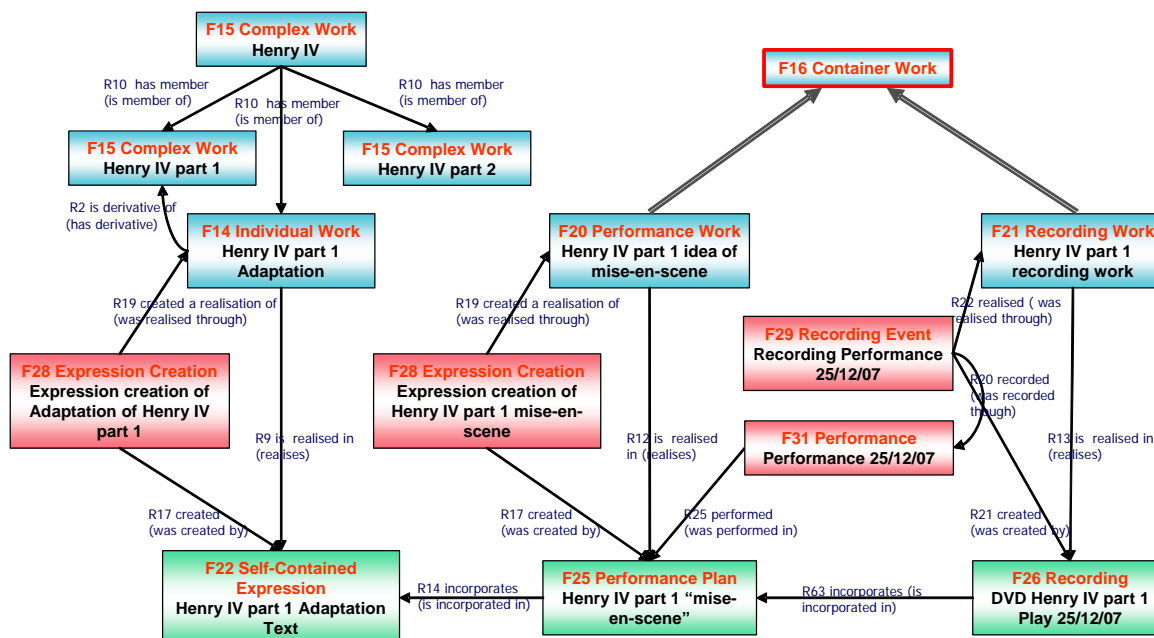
F15 Complex Work
Henry IV

R10 has member
(is member of)

R10 has member
(is member of)

R10 has member
(is member of)

F16 Container Work

F15 Complex Work
Henry IV part 1

F15 Complex Work
Henry IV part 2

R2 is derivative of
(has derivative)

F14 Individual Work
Henry IV part 1
Adaptation

F20 Performance Work
Henry IV part 1 idea of
mise-en-scene

F21 Recording Work
Henry IV part 1
recording work

R19 created a realisation of
(was realised through)

R19 created a realisation of
(was realised through)

R22 realised ( was realised through)

F29 Recording Event
Recording Performance
25/12/07

F28 Expression Creation
Expression creation of
Adaptation of Henry IV
part 1

F28 Expression Creation
Expression creation of
Henry IV part 1 mise-en-scene

R20 recorded
(was recorded
though)

R9 is realised in
(realises)

R12 is realised
in (realises)

F31 Performance
Performance 25/12/07

R13 is realised in
(realises)

R17 created
(was created by)

R17 created
(was created by)

R25 performed
(was performed in)

R21 created
(was created by)

F22 Self-Contained
Expression
Henry IV part 1 Adaptation
Text

R14 incorporates
(is incorporated in)

F25 Performance Plan
Henry IV part 1 "mise-en-scene"

R63 incorporates (is
incorporated in)

F26 Recording
DVD Henry IV part 1
Play 25/12/07